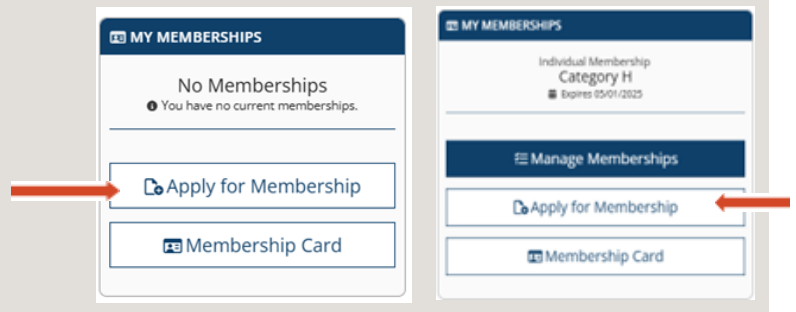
MY MEMBERSHIPS

No Memberships
You have no current memberships.

Apply for Membership

Membership Card

MY MEMBERSHIPS

Individual Membership
Category H
Expires 05/01/2025

Manage Memberships

Apply for Membership

Membership Card